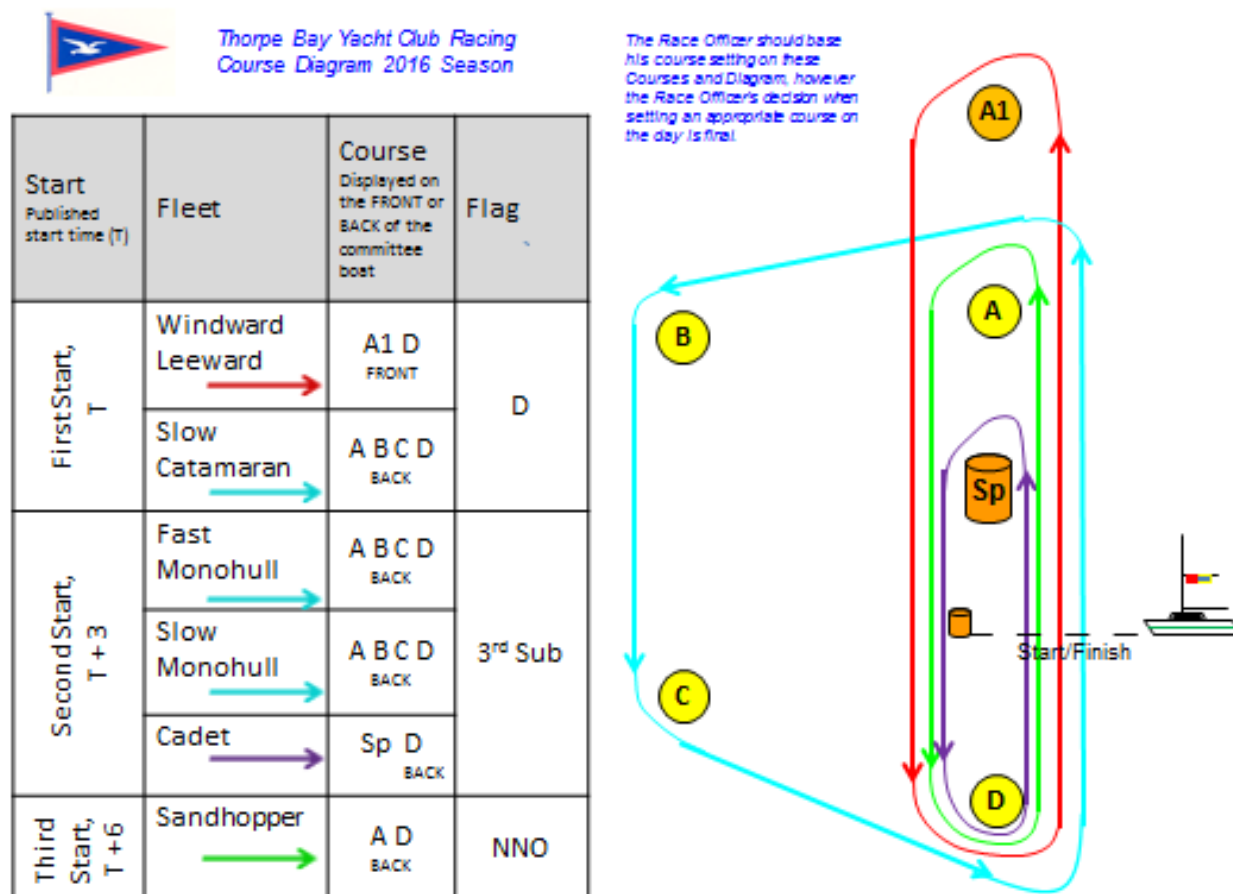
Thorpe Bay Yacht Club Racing Course Diagram 2016 Season

The Race Officer should base his course setting on these Courses and Diagram, however the Race Officer's decision when setting an appropriate course on the day is final.

| Start Published start time (T) | Fleet | Course Displayed on the FRONT or BACK of the committee boat | Flag |
|---|---|---|---|
| FirstStart, T | Windward Leeward | A1 D FRONT | D |
| | Slow Catamaran | A B C D BACK | |
| SecondStart, T + 3 | Fast Monohull | A B C D BACK | 3rd Sub |
| | Slow Monohull | A B C D BACK | |
| | Cadet | Sp D BACK | |
| Third Start, T + 6 | Sandhopper | A D BACK | NNO |

A1

A

B

Sp

C

D

Start/Finish